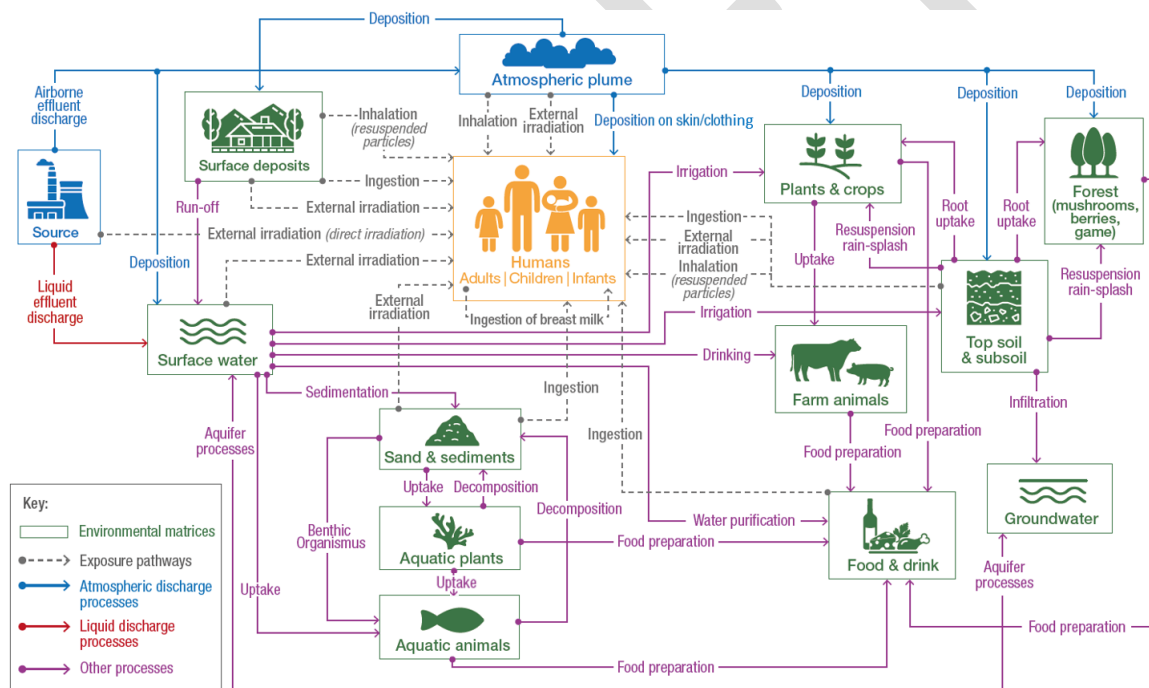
Deposition

Atmospheric plume

Airborne effluent discharge

Surface deposits

Inhalation (resuspended particles)

Inhalation

External irradiation

Deposition on skin/clothing

Deposition

Deposition

Deposition

Plants & crops

Forest (mushrooms, berries, game)

Source

Run-off

Ingestion

External irradiation

Irrigation

External irradiation (direct irradiation)

Humans
Adults | Children | Infants

Ingestion

External irradiation

Inhalation (resuspended particles)

Root uptake

Root uptake

Resuspension rain-splash

Uptake

Deposition

External irradiation

Liquid effluent discharge

External irradiation

Ingestion of breast milk

Irrigation

Top soil & subsoil

Resuspension rain-splash

Surface water

Drinking

Farm animals

Sedimentation

Ingestion

Infiltration

Aquifer processes

Sand & sediments

Ingestion

Food preparation

Food preparation

Uptake

Decomposition

Decomposition

Water purification

Groundwater

Benthic Organismus

Aquatic plants

Food preparation

Food & drink

Uptake

Uptake

Aquifer processes

Aquatic animals

Food preparation

Food preparation

Key:
Environmental matrices
Exposure pathways
Atmospheric discharge processes
Liquid discharge processes
Other processes